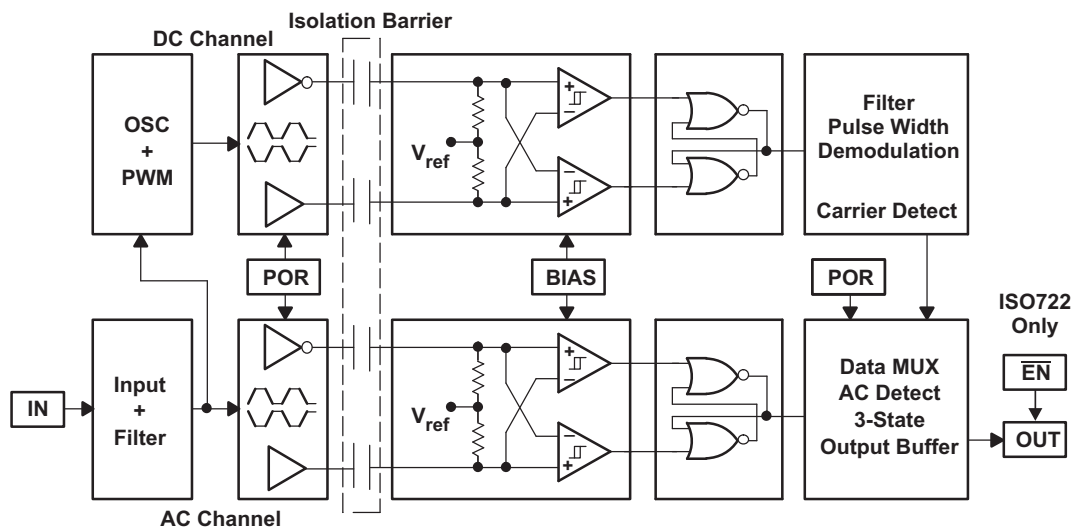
Isolation Barrier

DC Channel

OSC
+
PWM

$V_{ref}$

+
−

−
+

Filter
Pulse Width
Demodulation

Carrier Detect

POR

BIAS

POR

ISO722
Only

IN

Input
+
Filter

$V_{ref}$

+
−

−
+

Data MUX
AC Detect
3-State
Output Buffer

$\overline{EN}$

OUT

AC Channel